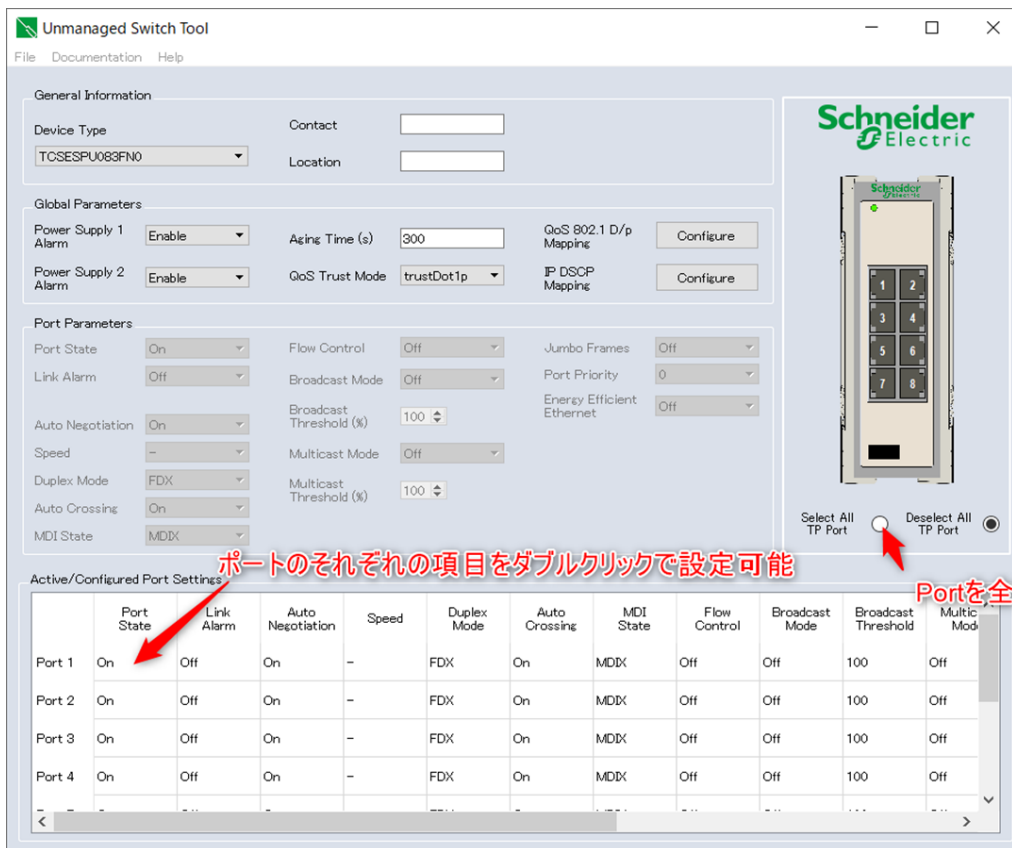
Unmanaged Switch Tool

File Documentation Help

General Information

Device Type TCSESPU083FN0

Contact

Location

Global Parameters

Power Supply 1 Alarm Enable

Power Supply 2 Alarm Enable

Aging Time (s) 300

QoS Trust Mode trustDot1p

QoS 802.1 D/p Mapping Configure

IP DSCP Mapping Configure

Port Parameters

Port State On

Link Alarm Off

Auto Negotiation On

Speed –

Duplex Mode FDX

Auto Crossing On

MDI State MDIX

Flow Control Off

Broadcast Mode Off

Broadcast Threshold (%) 100

Multicast Mode Off

Multicast Threshold (%) 100

Jumbo Frames Off

Port Priority 0

Energy Efficient Ethernet Off

Schneider Electric

Schneider Electric

1 2 3 4 5 6 7 8

Select All TP Port

Deselect All TP Port

ポートのそれぞれの項目をダブルクリックで設定可能

Portを全

Active/Configured Port Settings

| | Port State | Link Alarm | Auto Negotiation | Speed | Duplex Mode | Auto Crossing | MDI State | Flow Control | Broadcast Mode | Broadcast Threshold | Multic Mod |
|---|---|---|---|---|---|---|---|---|---|---|---|
| Port 1 | On | Off | On | – | FDX | On | MDIX | Off | Off | 100 | Off |
| Port 2 | On | Off | On | – | FDX | On | MDIX | Off | Off | 100 | Off |
| Port 3 | On | Off | On | – | FDX | On | MDIX | Off | Off | 100 | Off |
| Port 4 | On | Off | On | – | FDX | On | MDIX | Off | Off | 100 | Off |